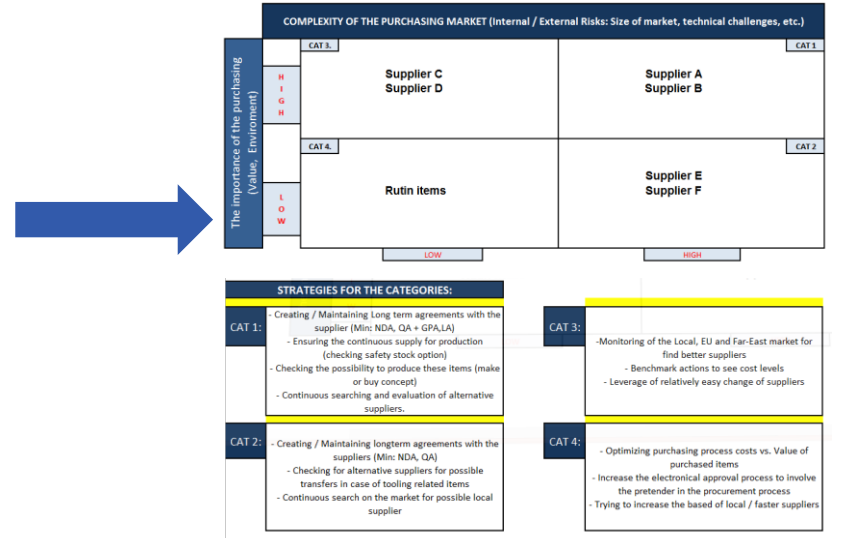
COMPLEXITY OF THE PURCHASING MARKET (Internal / External Risks: Size of market, technical challenges, etc.)

The importance of the purchasing (Value, Enviroment)

H I G H

L O W

CAT 3.

Supplier C
Supplier D

CAT 1

Supplier A
Supplier B

CAT 4.

Rutin items

CAT 2

Supplier E
Supplier F

LOW

HIGH

STRATEGIES FOR THE CATEGORIES:

CAT 1:

- Creating / Maintaining Long term agreements with the supplier (Min: NDA, QA + GPA,LA)
- Ensuring the continuous supply for production (checking safety stock option)
- Checking the possibility to produce these items (make or buy concept)
- Continuous searching and evaluation of alternative suppliers.

CAT 3:

-Monitoring of the Local, EU and Far-East market for find better suppliers
- Benchmark actions to see cost levels
- Leverage of relatively easy change of suppliers

CAT 2:

- Creating / Maintaining longterm agreements with the suppliers (Min: NDA, QA)
- Checking for alternative suppliers for possible transfers in case of tooling related items
- Continuous search on the market for possible local supplier

CAT 4:

- Optimizing purchasing process costs vs. Value of purchased items
- Increase the electronical approval process to involve the pretender in the procurement process
- Trying to increase the based of local / faster suppliers